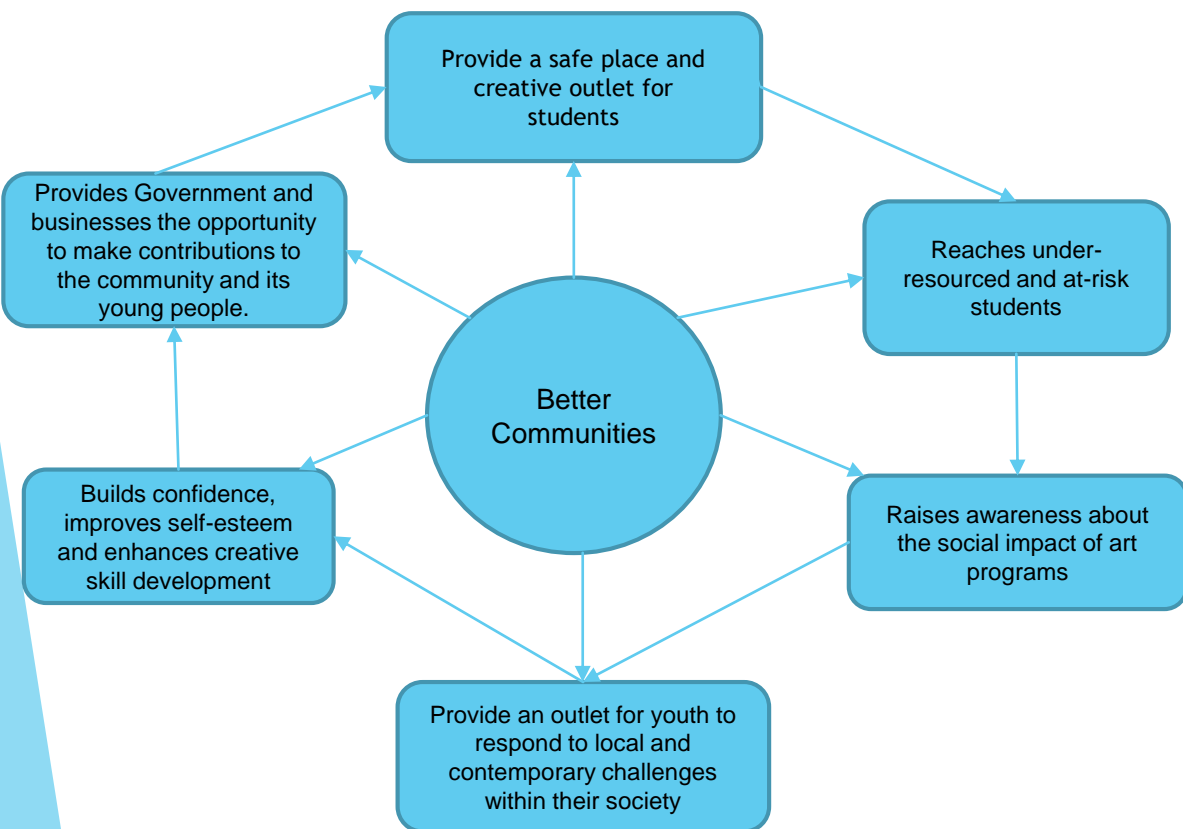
Provide a safe place and creative outlet for students

Provides Government and businesses the opportunity to make contributions to the community and its young people.

Reaches under-resourced and at-risk students

Better Communities

Builds confidence, improves self-esteem and enhances creative skill development

Raises awareness about the social impact of art programs

Provide an outlet for youth to respond to local and contemporary challenges within their society